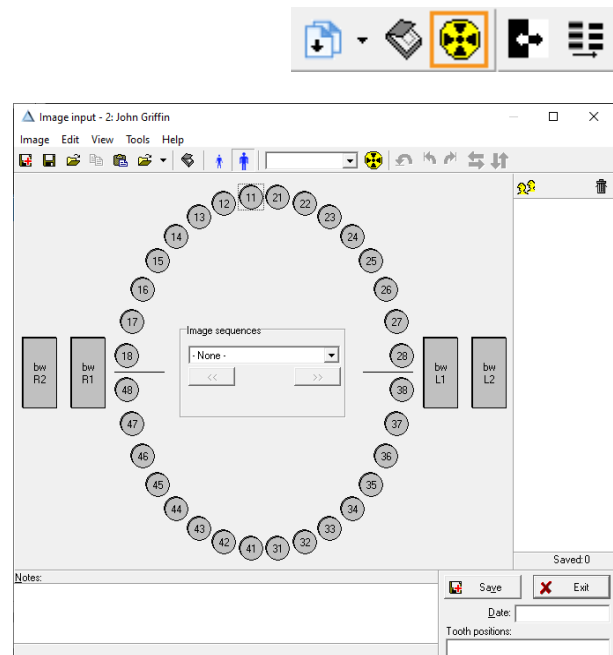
Image input - 2: John Griffin

Image Edit View Tools Help

11 21 12 22 13 23 14 24 15 25 16 26 17 27 18 28 48 38 47 37 46 36 45 35 44 34 43 33 42 32 41 31

bw R2

bw R1

bw L1

bw L2

Image sequences

- None -

<<

>>

Saved: 0

Notes:

Save

Exit

Date:

Tooth positions: